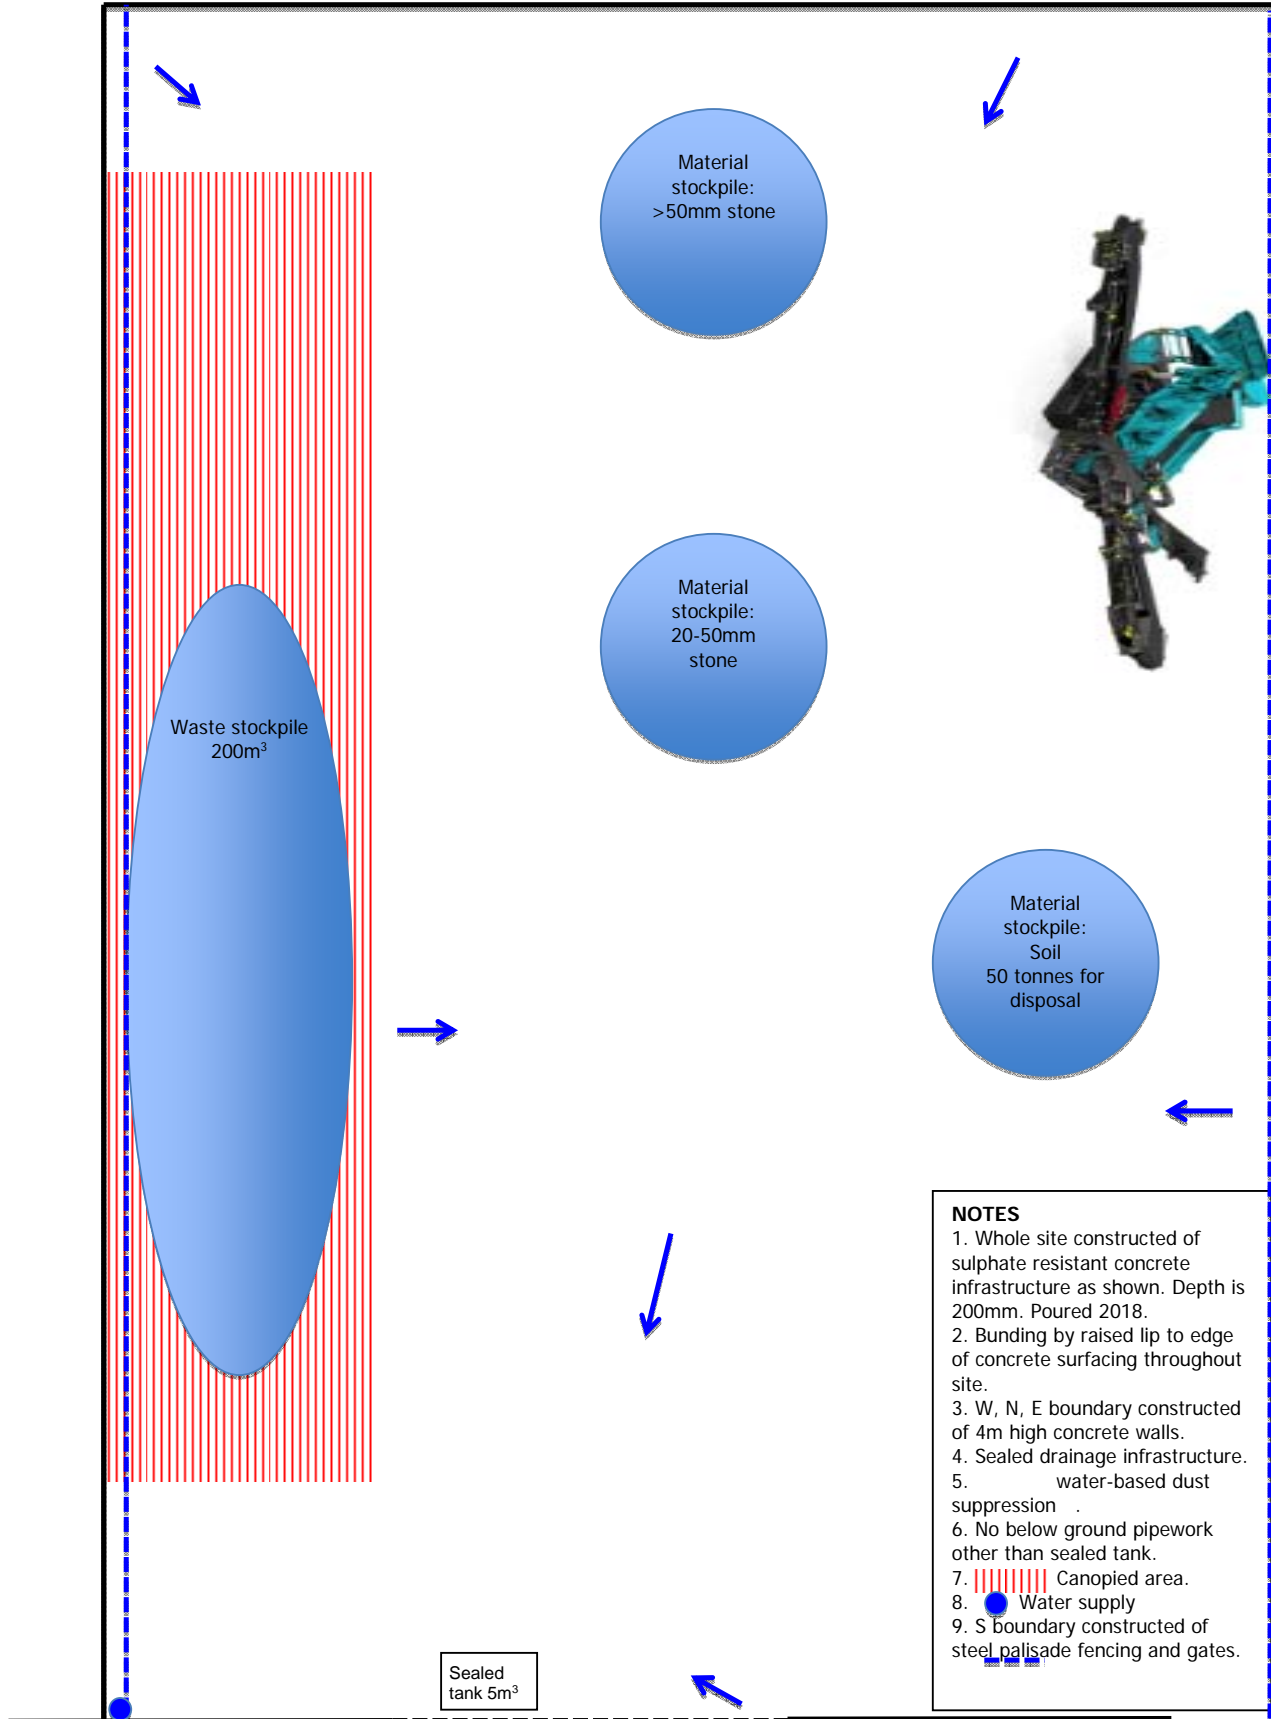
Material stockpile: >50mm stone

Material stockpile: 20-50mm stone

Waste stockpile 200m$^3$

Material stockpile: Soil 50 tonnes for disposal

NOTES
1. Whole site constructed of sulphate resistant concrete infrastructure as shown. Depth is 200mm. Poured 2018.
2. Bunding by raised lip to edge of concrete surfacing throughout site.
3. W, N, E boundary constructed of 4m high concrete walls.
4. Sealed drainage infrastructure.
5. water-based dust suppression .
6. No below ground pipework other than sealed tank.
7. Canopied area.
8. Water supply
9. S boundary constructed of steel palisade fencing and gates.

Sealed tank 5m$^3$